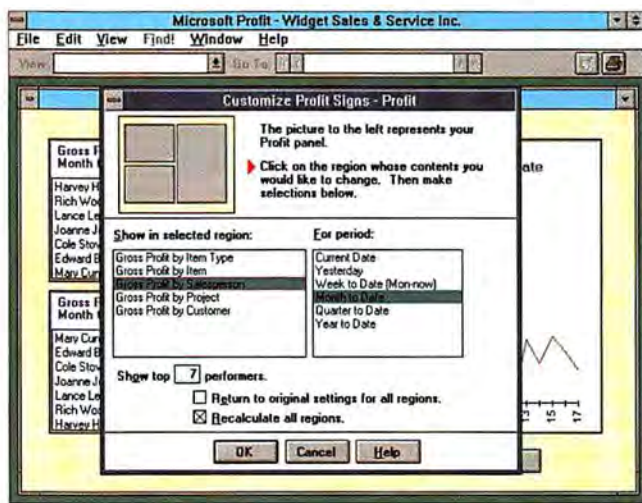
Microsoft Profit - Widget Sales & Service Inc.

File Edit View Find! Window Help

View: Go To

Customize Profit Signs - Profit

The picture to the left represents your Profit panel.

Click on the region whose contents you would like to change. Then make selections below.

Show in selected region:

Gross Profit by Item Type
Gross Profit by Item
Gross Profit by Salesperson
Gross Profit by Project
Gross Profit by Customer

For period:

Current Date
Yesterday
Week to Date (Mon-now)
Month to Date
Quarter to Date
Year to Date

Show top 7 performers.

Return to original settings for all regions.

Recalculate all regions.

OK Cancel Help

Gross P
Month

Harvey H
Rich Wo
Lance Le
Joanne J
Cole Sto
Edward B
Mary Cur

Gross P
Month

Mary Cur
Edward B
Cole Sto
Joanne J
Lance Le
Rich Wo
Harvey H

ate

13 15 17